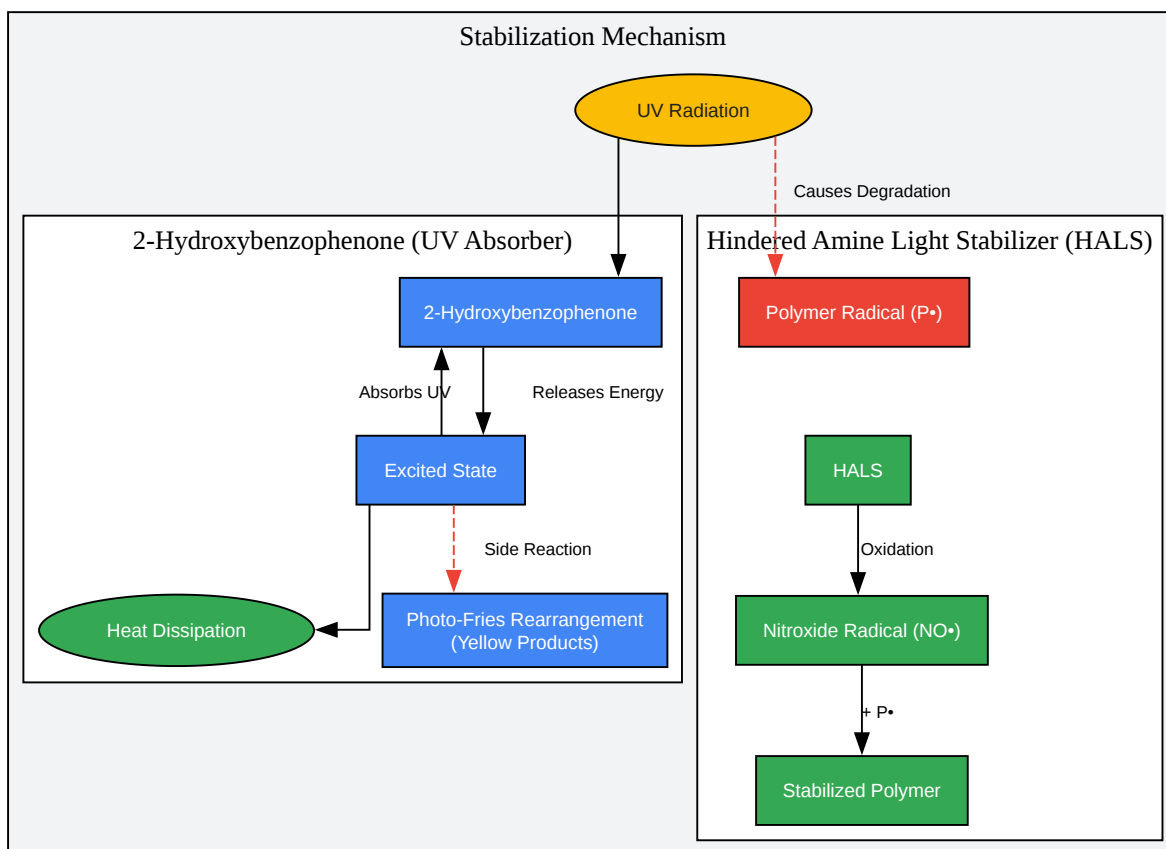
Stabilization Mechanism

UV Radiation

Causes Degradation

2-Hydroxybenzophenone (UV Absorber)

2-Hydroxybenzophenone

Absorbs UV

Releases Energy

Excited State

Side Reaction

Heat Dissipation

Photo-Fries Rearrangement (Yellow Products)

Hindered Amine Light Stabilizer (HALS)

Polymer Radical (P•)

HALS

Oxidation

Nitroxide Radical (NO•)

+ P•

Stabilized Polymer